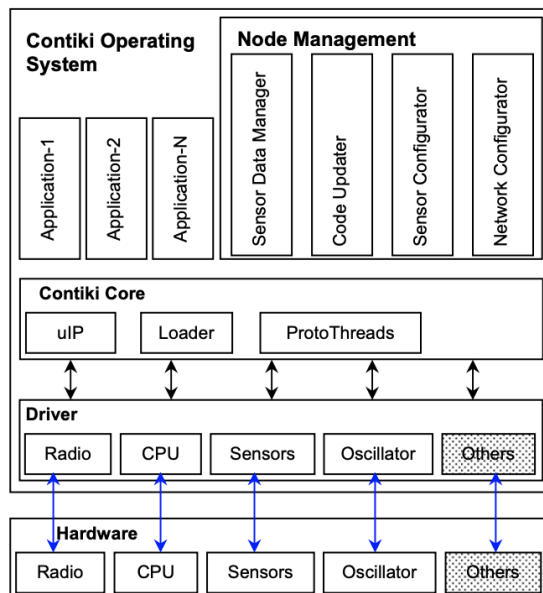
Contiki Operating System

Node Management

Application-1

Application-2

Application-N

Sensor Data Manager

Code Updater

Sensor Configurator

Network Configurator

Contiki Core

uIP

Loader

ProtoThreads

Driver

Radio

CPU

Sensors

Oscillator

Others

Hardware

Radio

CPU

Sensors

Oscillator

Others